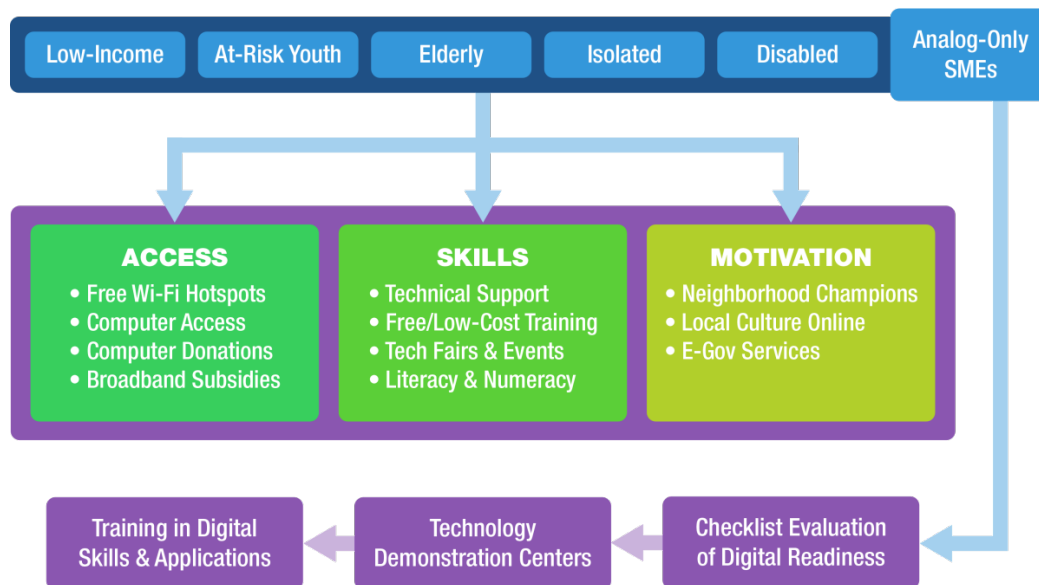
Low-Income
At-Risk Youth
Elderly
Isolated
Disabled
Analog-Only SMEs

ACCESS
• Free Wi-Fi Hotspots
• Computer Access
• Computer Donations
• Broadband Subsidies

SKILLS
• Technical Support
• Free/Low-Cost Training
• Tech Fairs & Events
• Literacy & Numeracy

MOTIVATION
• Neighborhood Champions
• Local Culture Online
• E-Gov Services

Checklist Evaluation of Digital Readiness
Technology Demonstration Centers
Training in Digital Skills & Applications